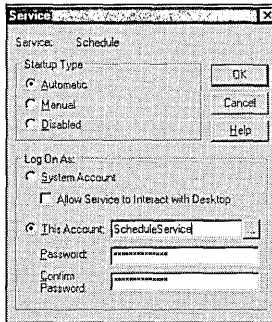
Service

Service: Schedule

Startup Type

Automatic

Manual

Disabled

OK

Cancel

Help

Log On As:

System Account

Allow Service to Interact with Desktop

This Account: ScheduleService

...

Password: ************

Confirm Password: ************